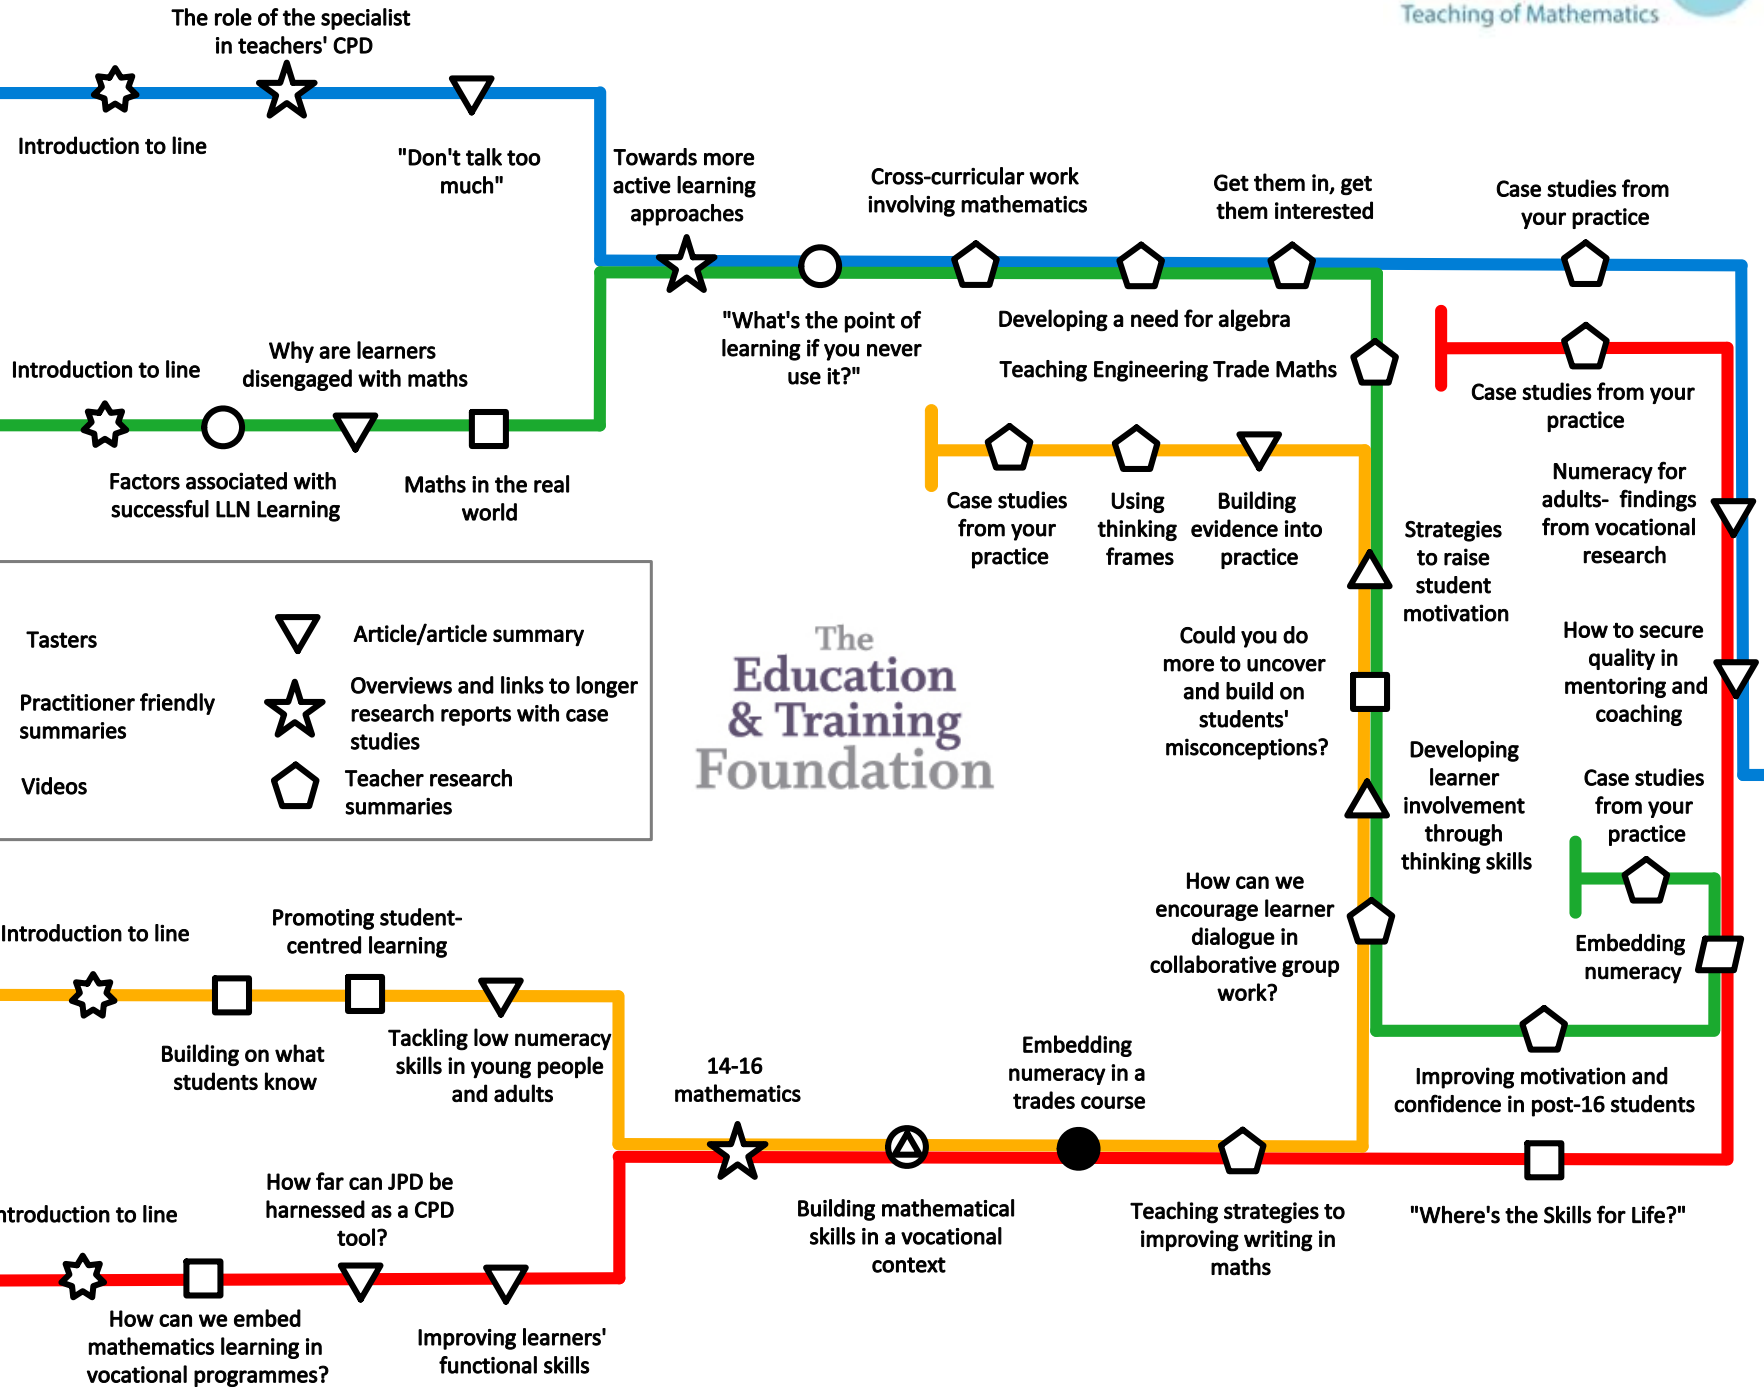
Teaching of Mathematics

The role of the specialist in teachers' CPD

Introduction to line

"Don't talk too much"

Towards more active learning approaches

Cross-curricular work involving mathematics

Get them in, get them interested

Case studies from your practice

"What's the point of learning if you never use it?"

Developing a need for algebra

Teaching Engineering Trade Maths

Introduction to line

Why are learners disengaged with maths

Case studies from your practice

Factors associated with successful LLN Learning

Maths in the real world

Case studies from your practice

Using thinking frames

Building evidence into practice

Strategies to raise student motivation

Numeracy for adults- findings from vocational research

Tasters

Article/article summary

Practitioner friendly summaries

Overviews and links to longer research reports with case studies

Videos

Teacher research summaries

The Education & Training Foundation

Could you do more to uncover and build on students' misconceptions?

How to secure quality in mentoring and coaching

Developing learner involvement through thinking skills

Case studies from your practice

How can we encourage learner dialogue in collaborative group work?

Embedding numeracy

Introduction to line

Promoting student-centred learning

Building on what students know

Tackling low numeracy skills in young people and adults

14-16 mathematics

Embedding numeracy in a trades course

Improving motivation and confidence in post-16 students

ntroduction to line

How far can JPD be harnessed as a CPD tool?

Building mathematical skills in a vocational context

Teaching strategies to improving writing in maths

"Where's the Skills for Life?"

How can we embed mathematics learning in vocational programmes?

Improving learners' functional skills